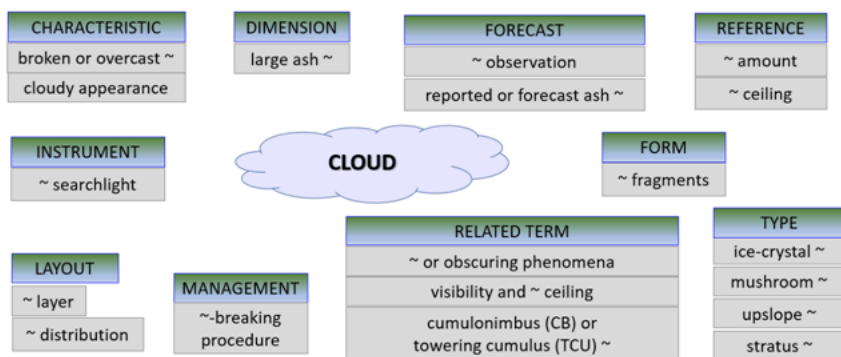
CHARACTERISTIC

broken or overcast ~

cloudy appearance

DIMENSION

large ash ~

FORECAST

~ observation

reported or forecast ash ~

REFERENCE

~ amount

~ ceiling

INSTRUMENT

~ searchlight

CLOUD

FORM

~ fragments

LAYOUT

~ layer

~ distribution

MANAGEMENT

~-breaking procedure

RELATED TERM

~ or obscuring phenomena

visibility and ~ ceiling

cumulonimbus (CB) or towering cumulus (TCU) ~

TYPE

ice-crystal ~

mushroom ~

upslope ~

stratus ~